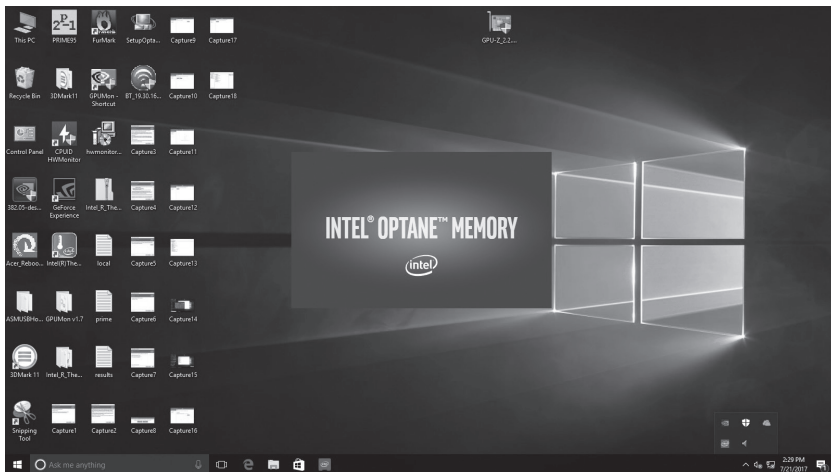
This PC
PRIME95
FurMark
SetupOpta...
Capture9
Capture17
GPU-Z_2.2....

Recycle Bin
3DMark11
GPUMon - Shortcut
BT_19.30.16...
Capture10
Capture18

Control Panel
CPUID HWMonitor
hwmonitor...
Capture3
Capture11

382.05-des...
GeForce Experience
Intel_R_The...
Capture4
Capture12

Acer_Reboo...
Intel(R)The...
local
Capture5
Capture13

ASMUSBHo...
GPUMon v1.7
prime
Capture6
Capture14

3DMark 11
Intel_R_The...
results
Capture7
Capture15

Snipping Tool
Capture1
Capture2
Capture8
Capture16

INTEL® OPTANE™ MEMORY
intel

Ask me anything
2:29 PM
7/21/2017